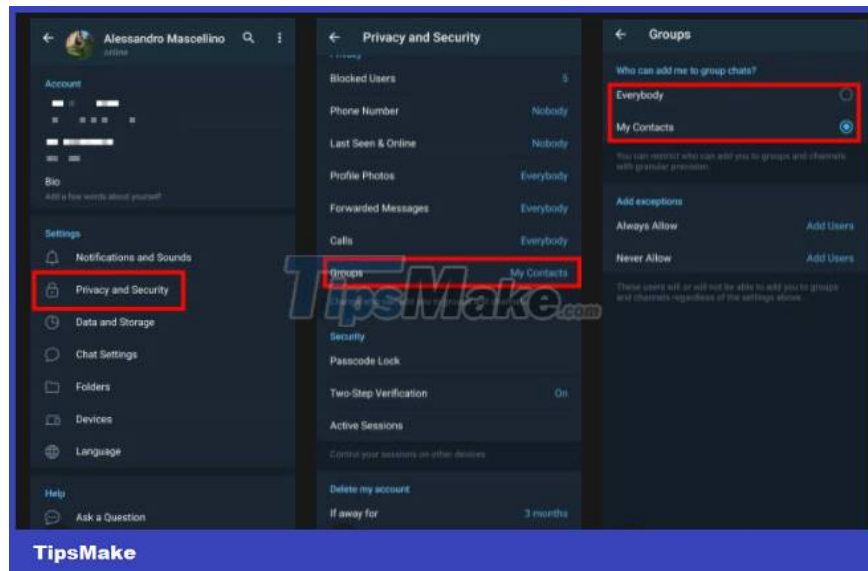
Alessandro Mascellino
online

Account

Bio
Add a few words about yourself

Settings
Notifications and Sounds
Privacy and Security
Data and Storage
Chat Settings
Folders
Devices
Language

Help
Ask a Question

Privacy and Security
Privacy
Blocked Users 5
Phone Number Nobody
Last Seen & Online Nobody
Profile Photos Everybody
Forwarded Messages Everybody
Calls Everybody
Groups My Contacts
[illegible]

Security
Passcode Lock
Two-Step Verification On
Active Sessions
Control your sessions on other devices

Delete my account
If away for 3 months

Groups
Who can add me to group chats?
Everybody
My Contacts
You can restrict who can add you to groups and channels with granular precision.

Add exceptions
Always Allow Add Users
Never Allow Add Users
These users will or will not be able to add you to groups and channels regardless of the settings above.

TipsMake.com

TipsMake